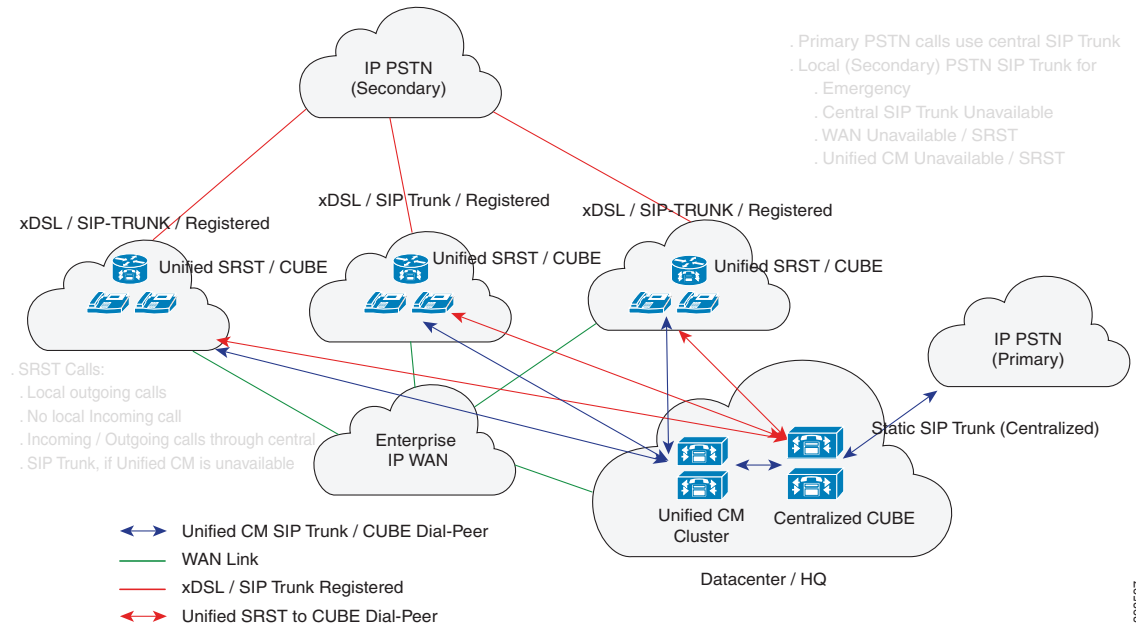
IP PSTN
(Secondary)

. Primary PSTN calls use central SIP Trunk
. Local (Secondary) PSTN SIP Trunk for
. Emergency
. Central SIP Trunk Unavailable
. WAN Unavailable / SRST
. Unified CM Unavailable / SRST

xDSL / SIP-TRUNK / Registered

xDSL / SIP Trunk / Registered

xDSL / SIP-TRUNK / Registered

Unified SRST / CUBE

Unified SRST / CUBE

Unified SRST / CUBE

IP PSTN
(Primary)

. SRST Calls:
. Local outgoing calls
. No local Incoming call
. Incoming / Outgoing calls through central
. SIP Trunk, if Unified CM is unavailable

Enterprise
IP WAN

Static SIP Trunk (Centralized)

Unified CM
Cluster

Centralized CUBE

Datacenter / HQ

Unified CM SIP Trunk / CUBE Dial-Peer
WAN Link
xDSL / SIP Trunk Registered
Unified SRST to CUBE Dial-Peer

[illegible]